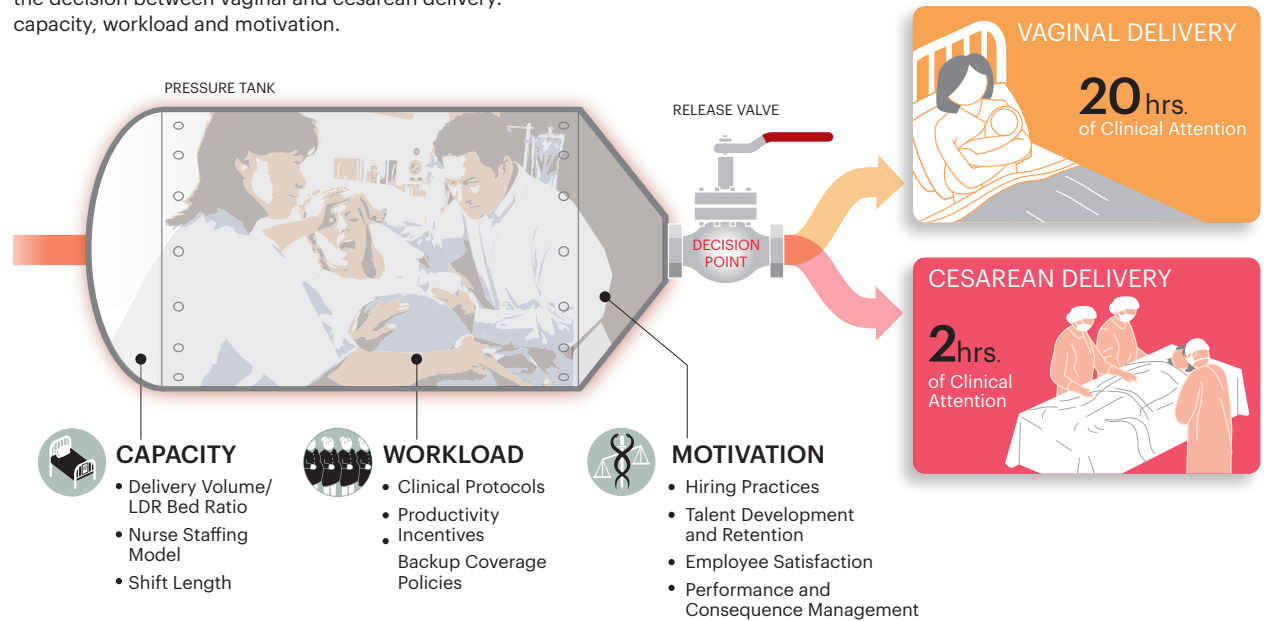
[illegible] capacity, workload and motivation.

PRESSURE TANK

RELEASE VALVE

DECISION POINT

VAGINAL DELIVERY

20 hrs. of Clinical Attention

CESAREAN DELIVERY

2 hrs. of Clinical Attention

CAPACITY

- Delivery Volume/ LDR Bed Ratio
- Nurse Staffing Model
- Shift Length

WORKLOAD

- Clinical Protocols
- Productivity Incentives
- Backup Coverage Policies

MOTIVATION

- Hiring Practices
- Talent Development and Retention
- Employee Satisfaction
- Performance and Consequence Management